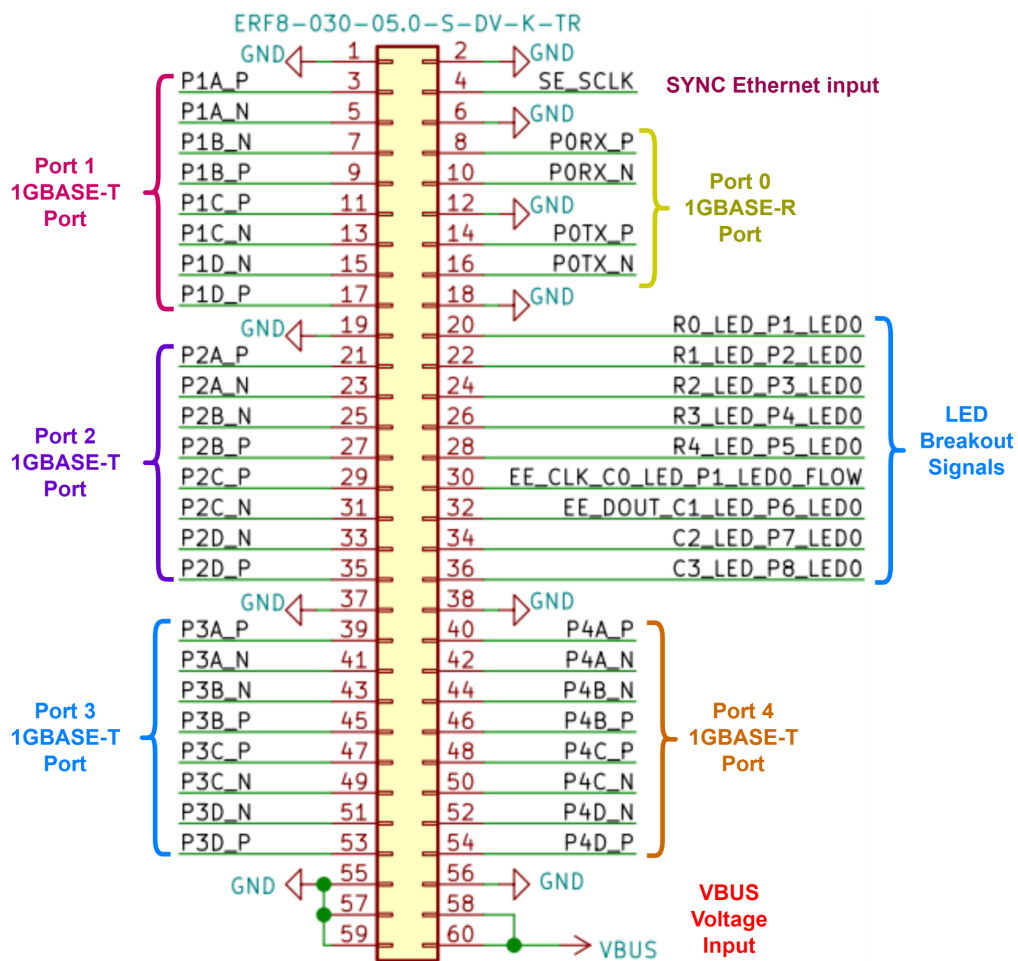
ERF8-030-05.0-S-DV-K-TR

GND 1 2 GND
P1A_P 3 4 SE_SCLK
SYNC Ethernet input
P1A_N 5 6 GND
P1B_N 7 8 P0RX_P
P1B_P 9 10 P0RX_N
P1C_P 11 12 GND
P1C_N 13 14 P0TX_P
P1D_N 15 16 P0TX_N
P1D_P 17 18 GND
GND 19 20 R0_LED_P1_LED0
P2A_P 21 22 R1_LED_P2_LED0
P2A_N 23 24 R2_LED_P3_LED0
P2B_N 25 26 R3_LED_P4_LED0
P2B_P 27 28 R4_LED_P5_LED0
P2C_P 29 30 EE_CLK_C0_LED_P1_LED0_FLOW
P2C_N 31 32 EE_DOUT_C1_LED_P6_LED0
P2D_N 33 34 C2_LED_P7_LED0
P2D_P 35 36 C3_LED_P8_LED0
GND 37 38 GND
P3A_P 39 40 P4A_P
P3A_N 41 42 P4A_N
P3B_N 43 44 P4B_N
P3B_P 45 46 P4B_P
P3C_P 47 48 P4C_P
P3C_N 49 50 P4C_N
P3D_N 51 52 P4D_N
P3D_P 53 54 P4D_P
GND 55 56 GND
57 58
59 60 VBUS

Port 1
1GBASE-T
Port

Port 0
1GBASE-R
Port

Port 2
1GBASE-T
Port

LED
Breakout
Signals

Port 3
1GBASE-T
Port

Port 4
1GBASE-T
Port

VBUS
Voltage
Input